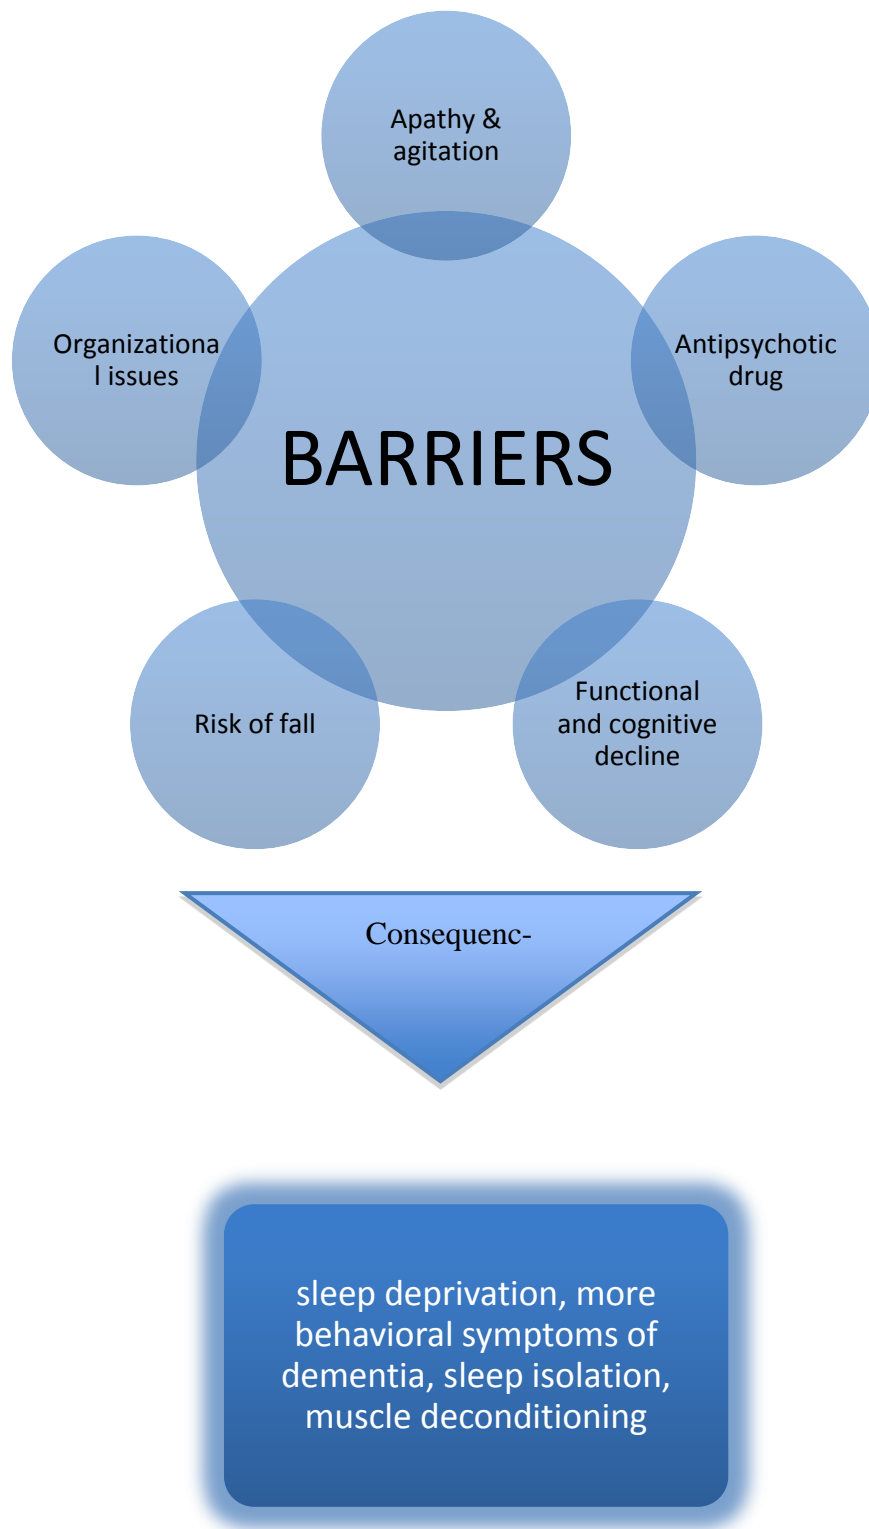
Apathy & agitation

Organizational issues

BARRIERS

Antipsychotic drug

Risk of fall

Functional and cognitive decline

Consequenc-

sleep deprivation, more behavioral symptoms of dementia, sleep isolation, muscle deconditioning